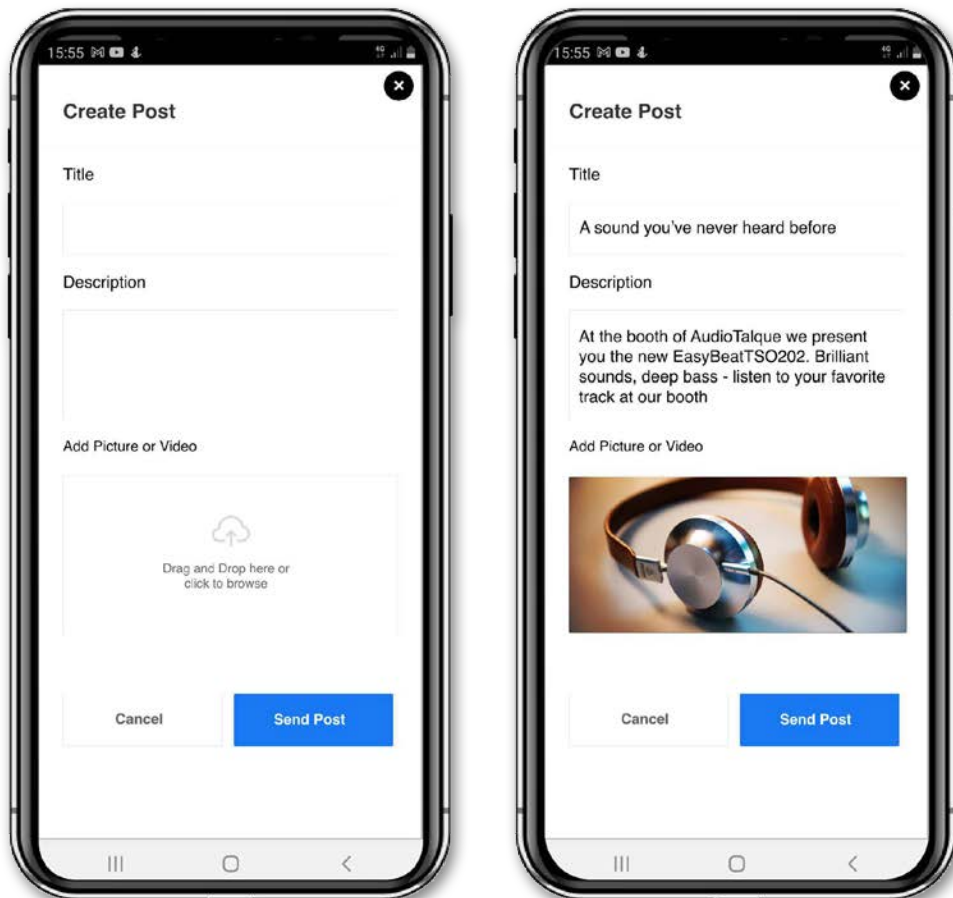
15:55

Create Post

Title

Description

Add Picture or Video

Drag and Drop here or click to browse

Cancel

Send Post

15:55

Create Post

Title

A sound you've never heard before

Description

At the booth of AudioTalque we present you the new EasyBeatTSO202. Brilliant sounds, deep bass - listen to your favorite track at our booth

Add Picture or Video

Cancel

Send Post